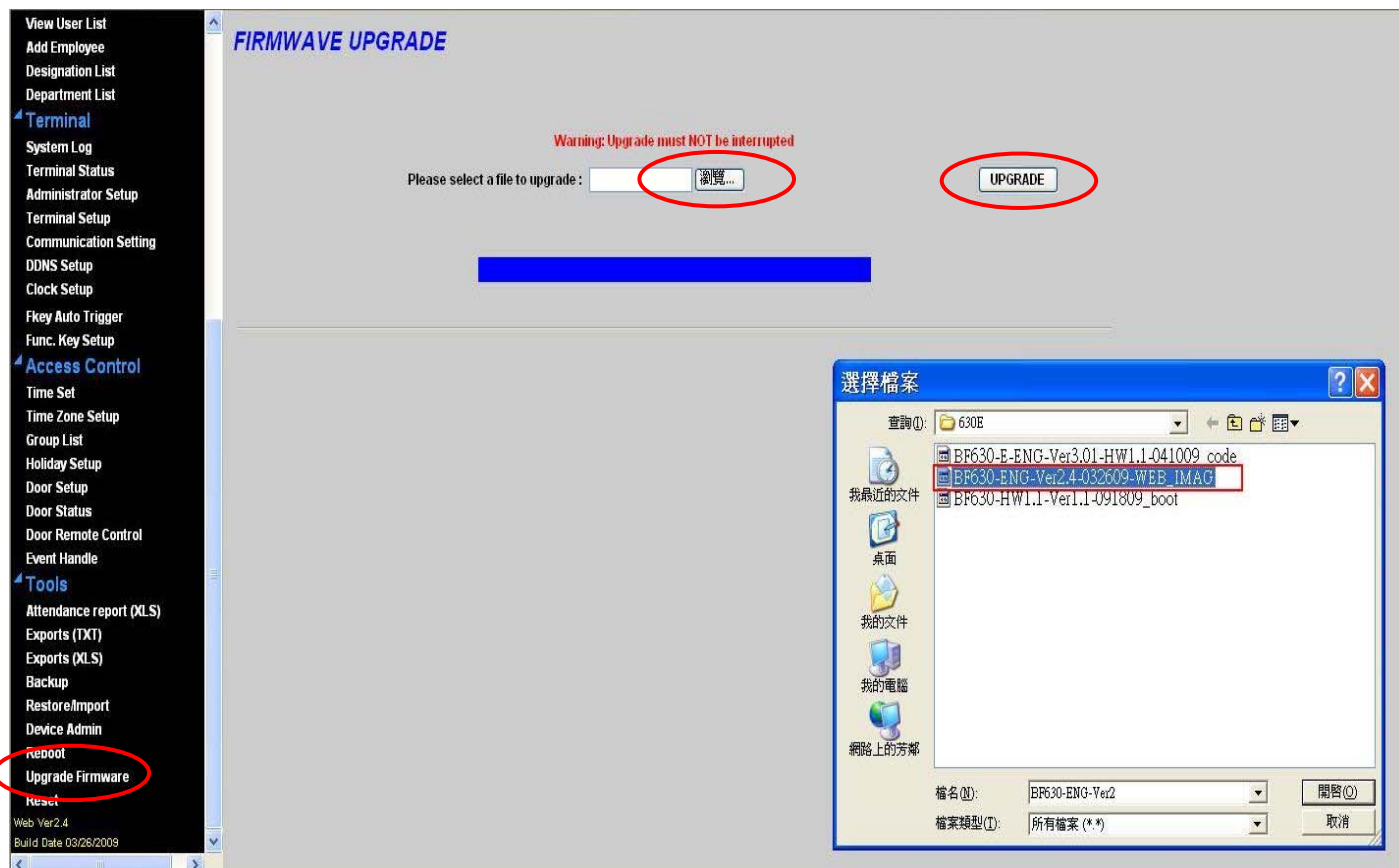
View User List
Add Employee
Designation List
Department List
Terminal
System Log
Terminal Status
Administrator Setup
Terminal Setup
Communication Setting
DDNS Setup
Clock Setup
Fkey Auto Trigger
Func. Key Setup
Access Control
Time Set
Time Zone Setup
Group List
Holiday Setup
Door Setup
Door Status
Door Remote Control
Event Handle
Tools
Attendance report (XLS)
Exports (TXT)
Exports (XLS)
Backup
Restore/Import
Device Admin
Reboot
Upgrade Firmware
Reset
Web Ver2.4
Build Date 03/26/2009

FIRMWAVE UPGRADE

Warning: Upgrade must NOT be interrupted

Please select a file to upgrade : 瀏覽...

UPGRADE

選擇檔案

查詢(I): 630E

我最近的文件
桌面
我的文件
我的電腦
網路上的芳鄰

BF630-E-ENG-Ver3.01-HW1.1-041009_code
BF630-ENG-Ver2.4-032609-WEB_IMAG
BF630-HW1.1-Ver1.1-091809_boot

檔名(N): BF630-ENG-Ver2
檔案類型(T): 所有檔案 (*.*)

開啟(O)
取消